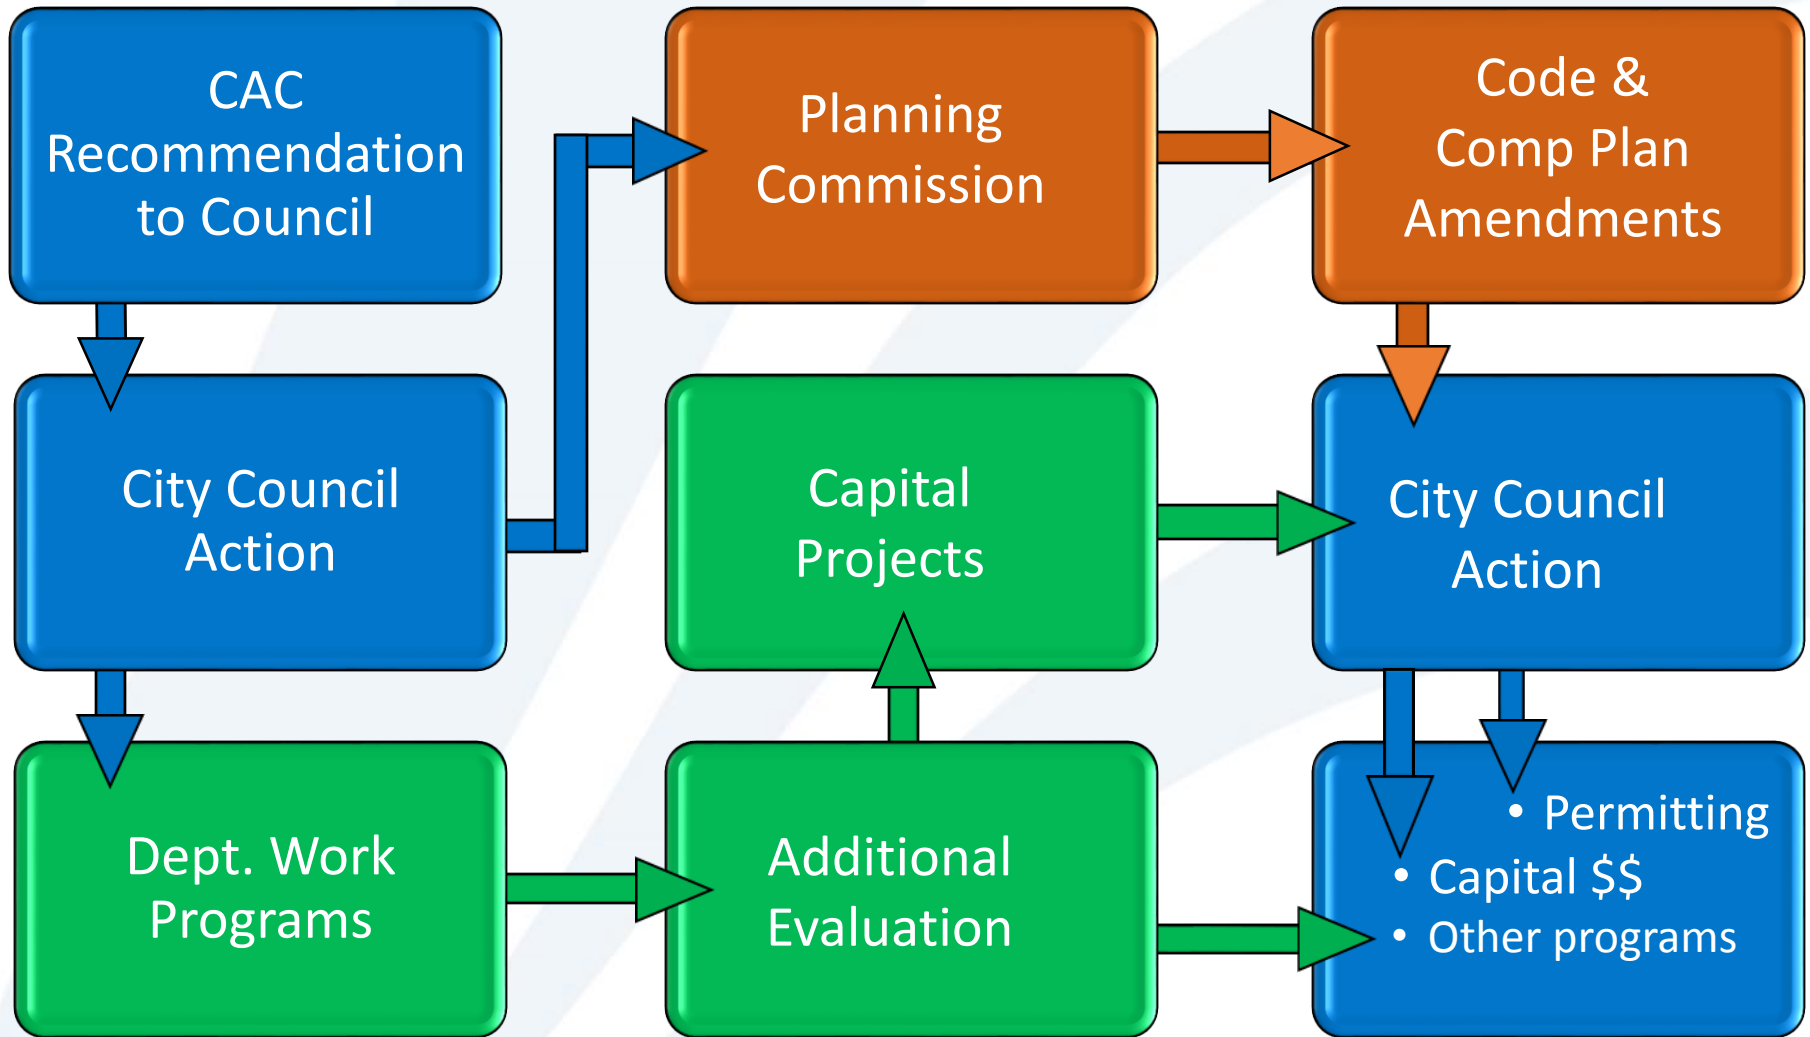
CAC Recommendation to Council

Planning Commission

Code & Comp Plan Amendments

City Council Action

Capital Projects

City Council Action

Dept. Work Programs

Additional Evaluation

- Permitting
- Capital $$
- Other programs